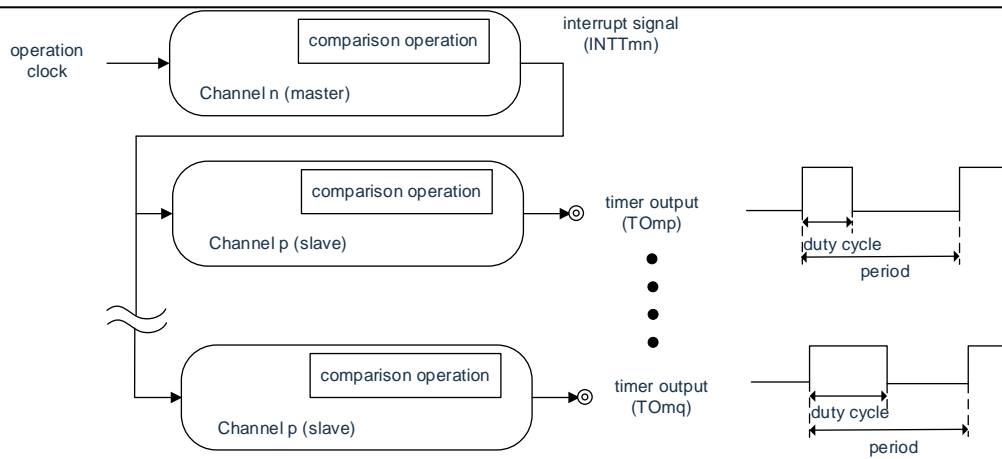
operation clock

comparison operation

Channel n (master)

interrupt signal (INTTmn)

comparison operation

Channel p (slave)

timer output (TOmp)

duty cycle

period

comparison operation

Channel p (slave)

timer output (TOmq)

duty cycle

period